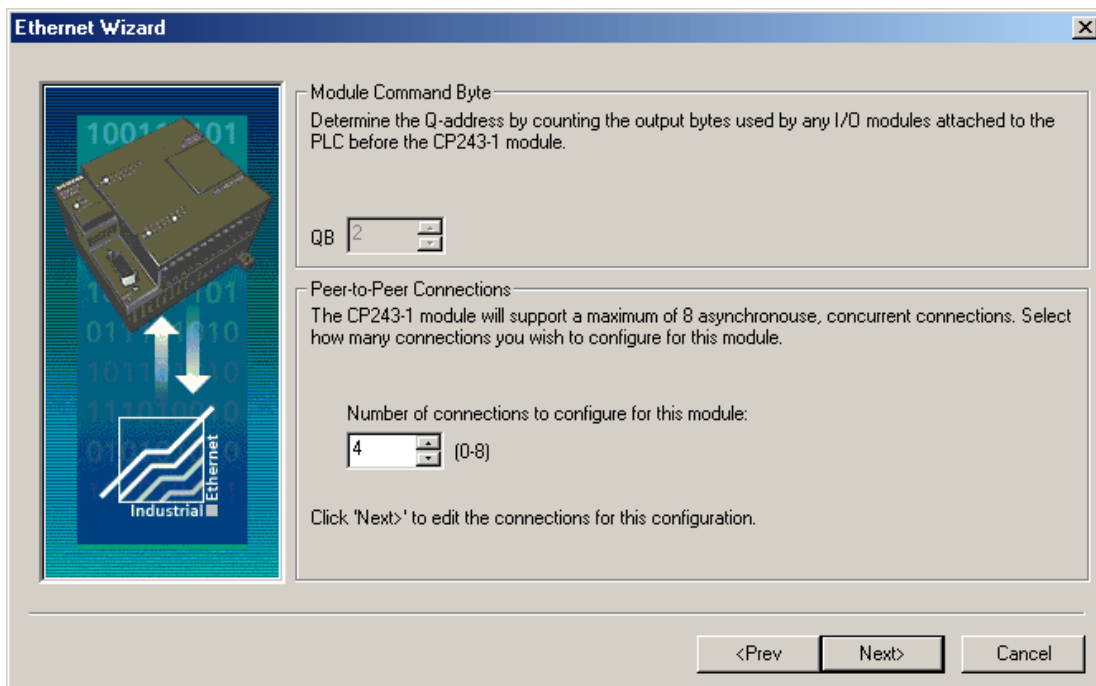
Ethernet Wizard

Industrial Ethernet

Module Command Byte
Determine the Q-address by counting the output bytes used by any I/O modules attached to the PLC before the CP243-1 module.

QB 2

Peer-to-Peer Connections
The CP243-1 module will support a maximum of 8 asynchronouse, concurrent connections. Select how many connections you wish to configure for this module.

Number of connections to configure for this module:
4 (0-8)

Click 'Next>' to edit the connections for this configuration.

<Prev Next> Cancel